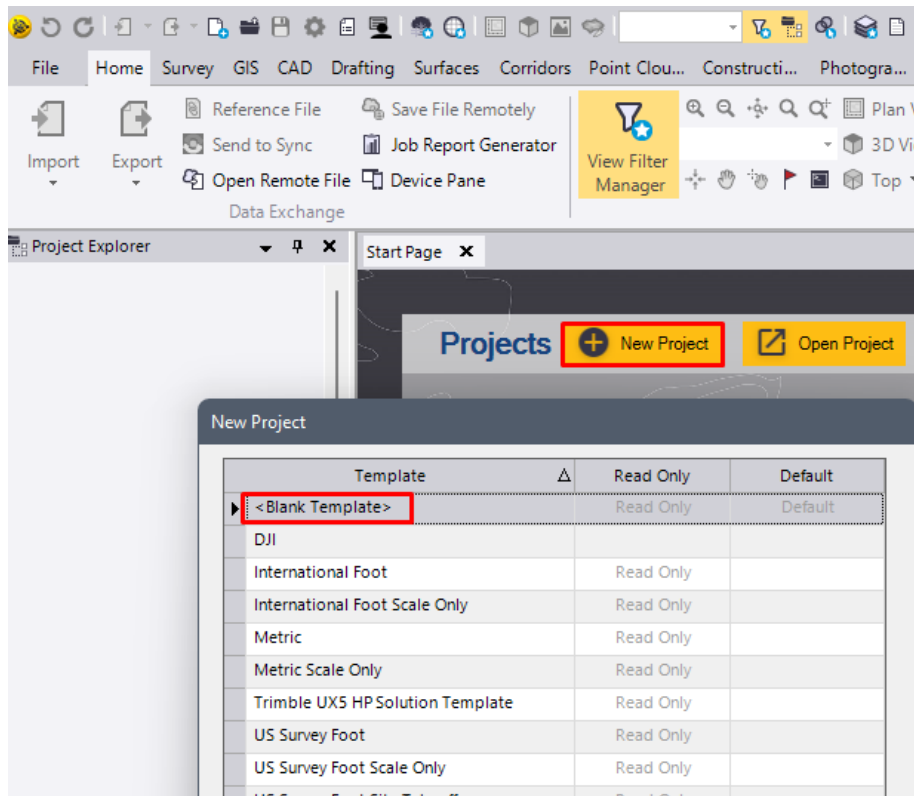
File Home Survey GIS CAD Drafting Surfaces Corridors Point Clou... Constructi... Photogra...

Import Export

Reference File
Send to Sync
Open Remote File

Save File Remotely
Job Report Generator
Device Pane

Data Exchange

View Filter Manager

Plan V
3D Vi
Top

Project Explorer

Start Page

Projects

New Project

Open Project

New Project

| Template | Read Only | Default |
|---|---|---|
| <Blank Template> | Read Only | Default |
| DJI | | |
| International Foot | Read Only | |
| International Foot Scale Only | Read Only | |
| Metric | Read Only | |
| Metric Scale Only | Read Only | |
| Trimble UX5 HP Solution Template | Read Only | |
| US Survey Foot | Read Only | |
| US Survey Foot Scale Only | Read Only | |